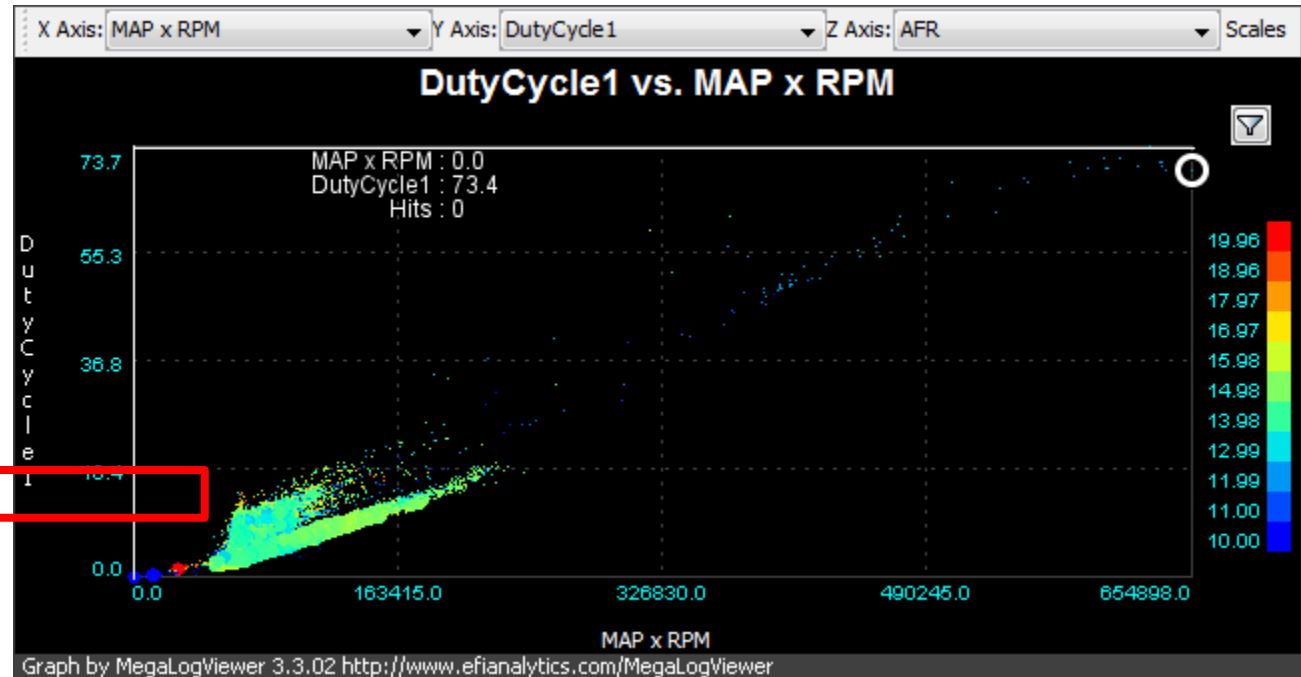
X Axis: MAP x RPM Y Axis: DutyCycle1 Z Axis: AFR Scales

DutyCycle1 vs. MAP x RPM

MAP x RPM : 0.0
DutyCycle1 : 73.4
Hits : 0

73.7
55.3
36.8
18.4
0.0

DutyCycle1

19.96
18.96
17.97
16.97
15.98
14.98
13.98
12.99
11.99
11.00
10.00

0.0 163415.0 326830.0 490245.0 654898.0

MAP x RPM

Graph by MegaLogViewer 3.3.02 http://www.efianalytics.com/MegaLogViewer